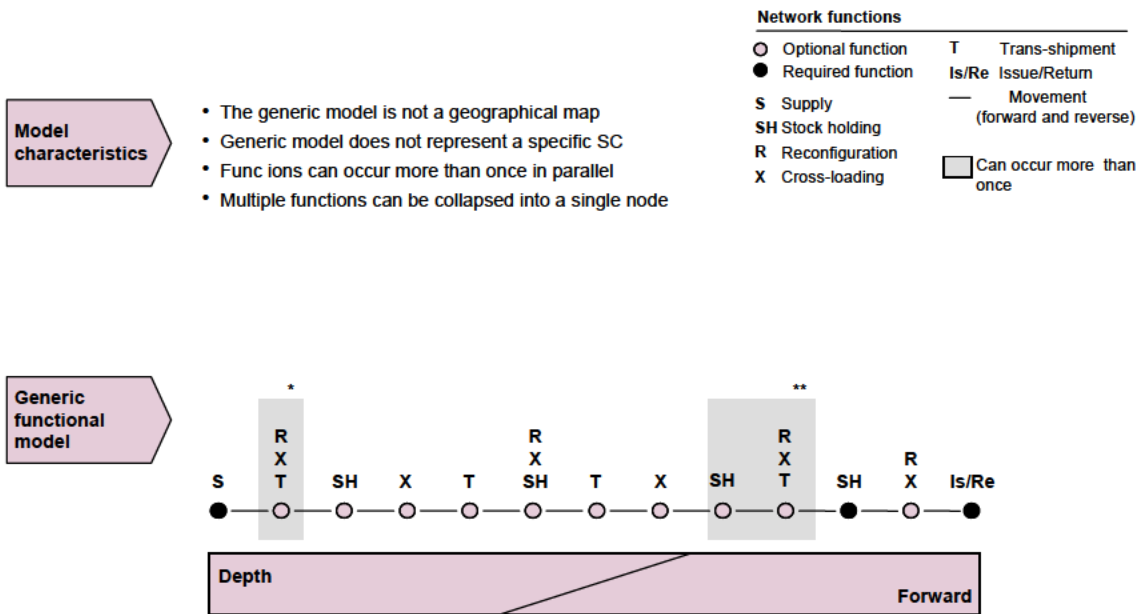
Network functions

Optional function
Required function

T Trans-shipment
Is/Re Issue/Return
Movement (forward and reverse)

S Supply
SH Stock holding
R Reconfiguration
X Cross-loading

Can occur more than once

Model characteristics

- The generic model is not a geographical map
- Generic model does not represent a specific SC
- Func ions can occur more than once in parallel
- Multiple functions can be collapsed into a single node

Generic functional model

*

**

S

R
X
T

SH

X

T

R
X
SH

T

X

SH

R
X
T

SH

R
X

Is/Re

Depth

Forward